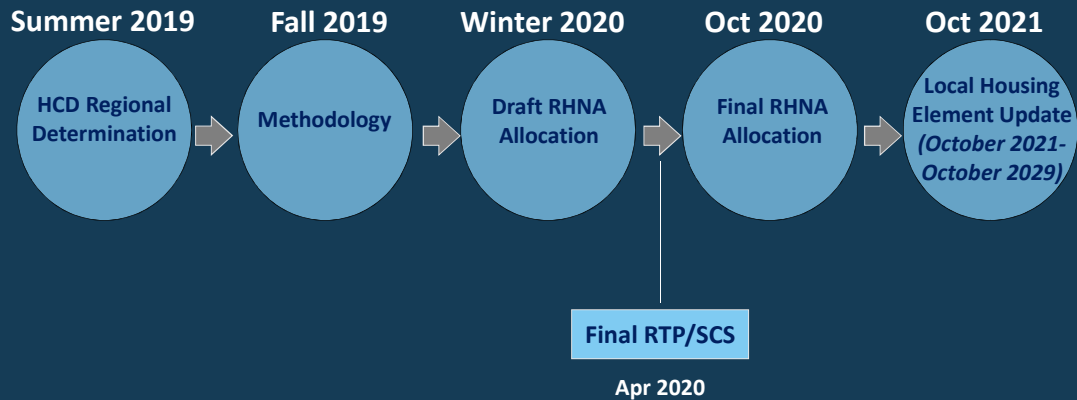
Summer 2019

HCD Regional Determination

Fall 2019

Methodology

Winter 2020

Draft RHNA Allocation

Oct 2020

Final RHNA Allocation

Oct 2021

Local Housing Element Update *(October 2021-October 2029)*

Final RTP/SCS

Apr 2020